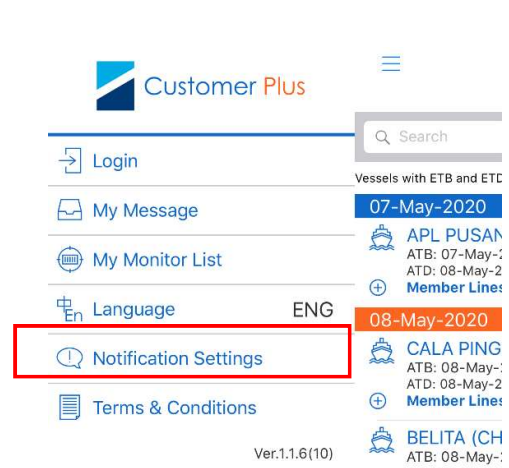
Customer Plus

Login

My Message

My Monitor List

中
En Language ENG

Notification Settings

Terms & Conditions

Ver.1.1.6(10)

Search

Vessels with ETB and ETD

07-May-2020

APL PUSAN
ATB: 07-May-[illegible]
ATD: 08-May-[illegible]
Member Lines

08-May-2020

CALA PING
ATB: 08-May-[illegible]
ATD: 08-May-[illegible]
Member Lines

BELITA (CH
ATB: 08-May-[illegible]